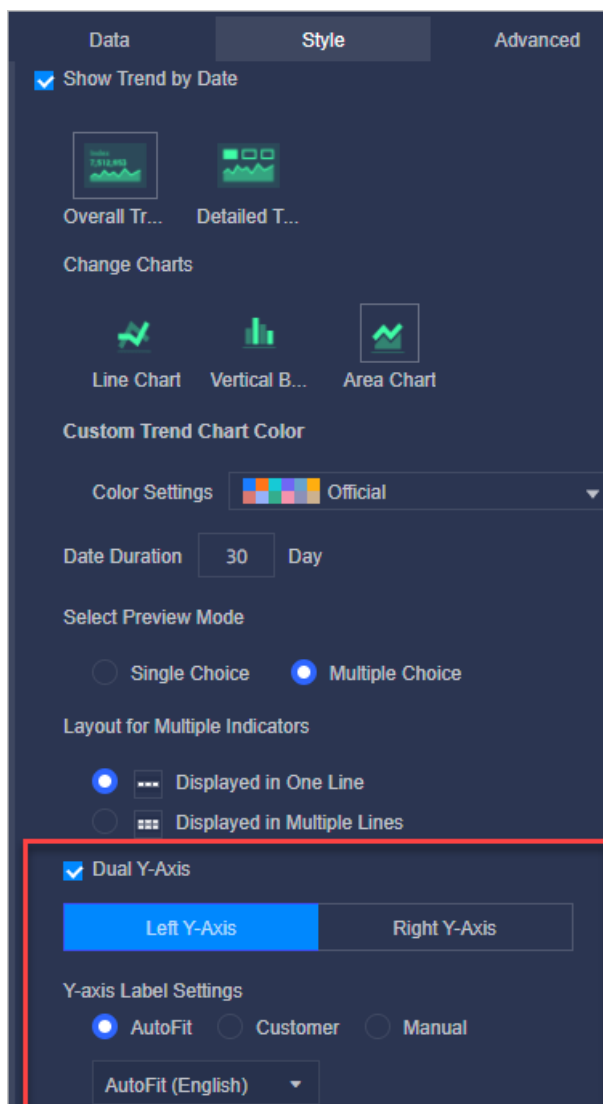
Data Style Advanced

Show Trend by Date

Index
7,512,953

Overall Tr... Detailed T...

Change Charts

Line Chart Vertical B... Area Chart

Custom Trend Chart Color

Color Settings Official

Date Duration 30 Day

Select Preview Mode

Single Choice Multiple Choice

Layout for Multiple Indicators

Displayed in One Line

Displayed in Multiple Lines

Dual Y-Axis

Left Y-Axis Right Y-Axis

Y-axis Label Settings

AutoFit Customer Manual

AutoFit (English)